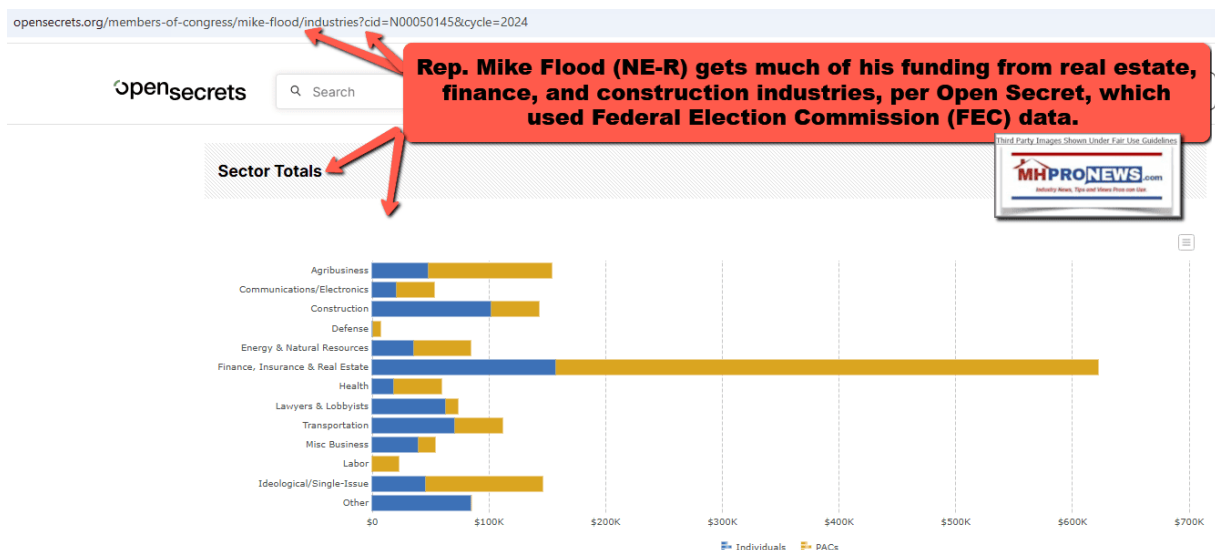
opensecrets.org/members-of-congress/mike-flood/industries?cid=N00050145&cycle=2024

opensecrets

Search

Rep. Mike Flood (NE-R) gets much of his funding from real estate, finance, and construction industries, per Open Secret, which used Federal Election Commission (FEC) data.

Third Party Images Shown Under Fair Use Guidelines

MHPRONEWS.com
Industry News, Tips and Views Pros can Use

Sector Totals

Agribusiness
Communications/Electronics
Construction
Defense
Energy & Natural Resources
Finance, Insurance & Real Estate
Health
Lawyers & Lobbyists
Transportation
Misc Business
Labor
Ideological/Single-Issue
Other

$0 $100K $200K $300K $400K $500K $600K $700K

Individuals PACs